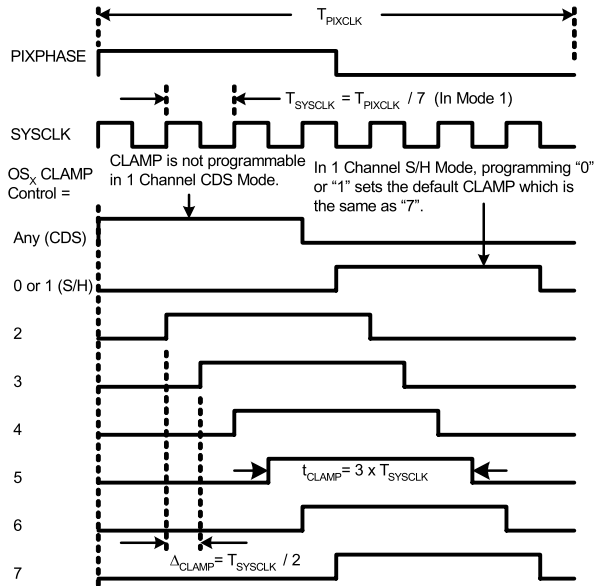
$T_{PIXCLK}$

PIXPHASE

$T_{SYSCLK} = T_{PIXCLK} / 7$ (In Mode 1)

SYSCLK

$OS_X$ CLAMP Control =

CLAMP is not programmable in 1 Channel CDS Mode.

In 1 Channel S/H Mode, programming "0" or "1" sets the default CLAMP which is the same as "7".

Any (CDS)

0 or 1 (S/H)

2

3

4

5

$t_{CLAMP} = 3 \times T_{SYSCLK}$

6

$\Delta_{CLAMP} = T_{SYSCLK} / 2$

7